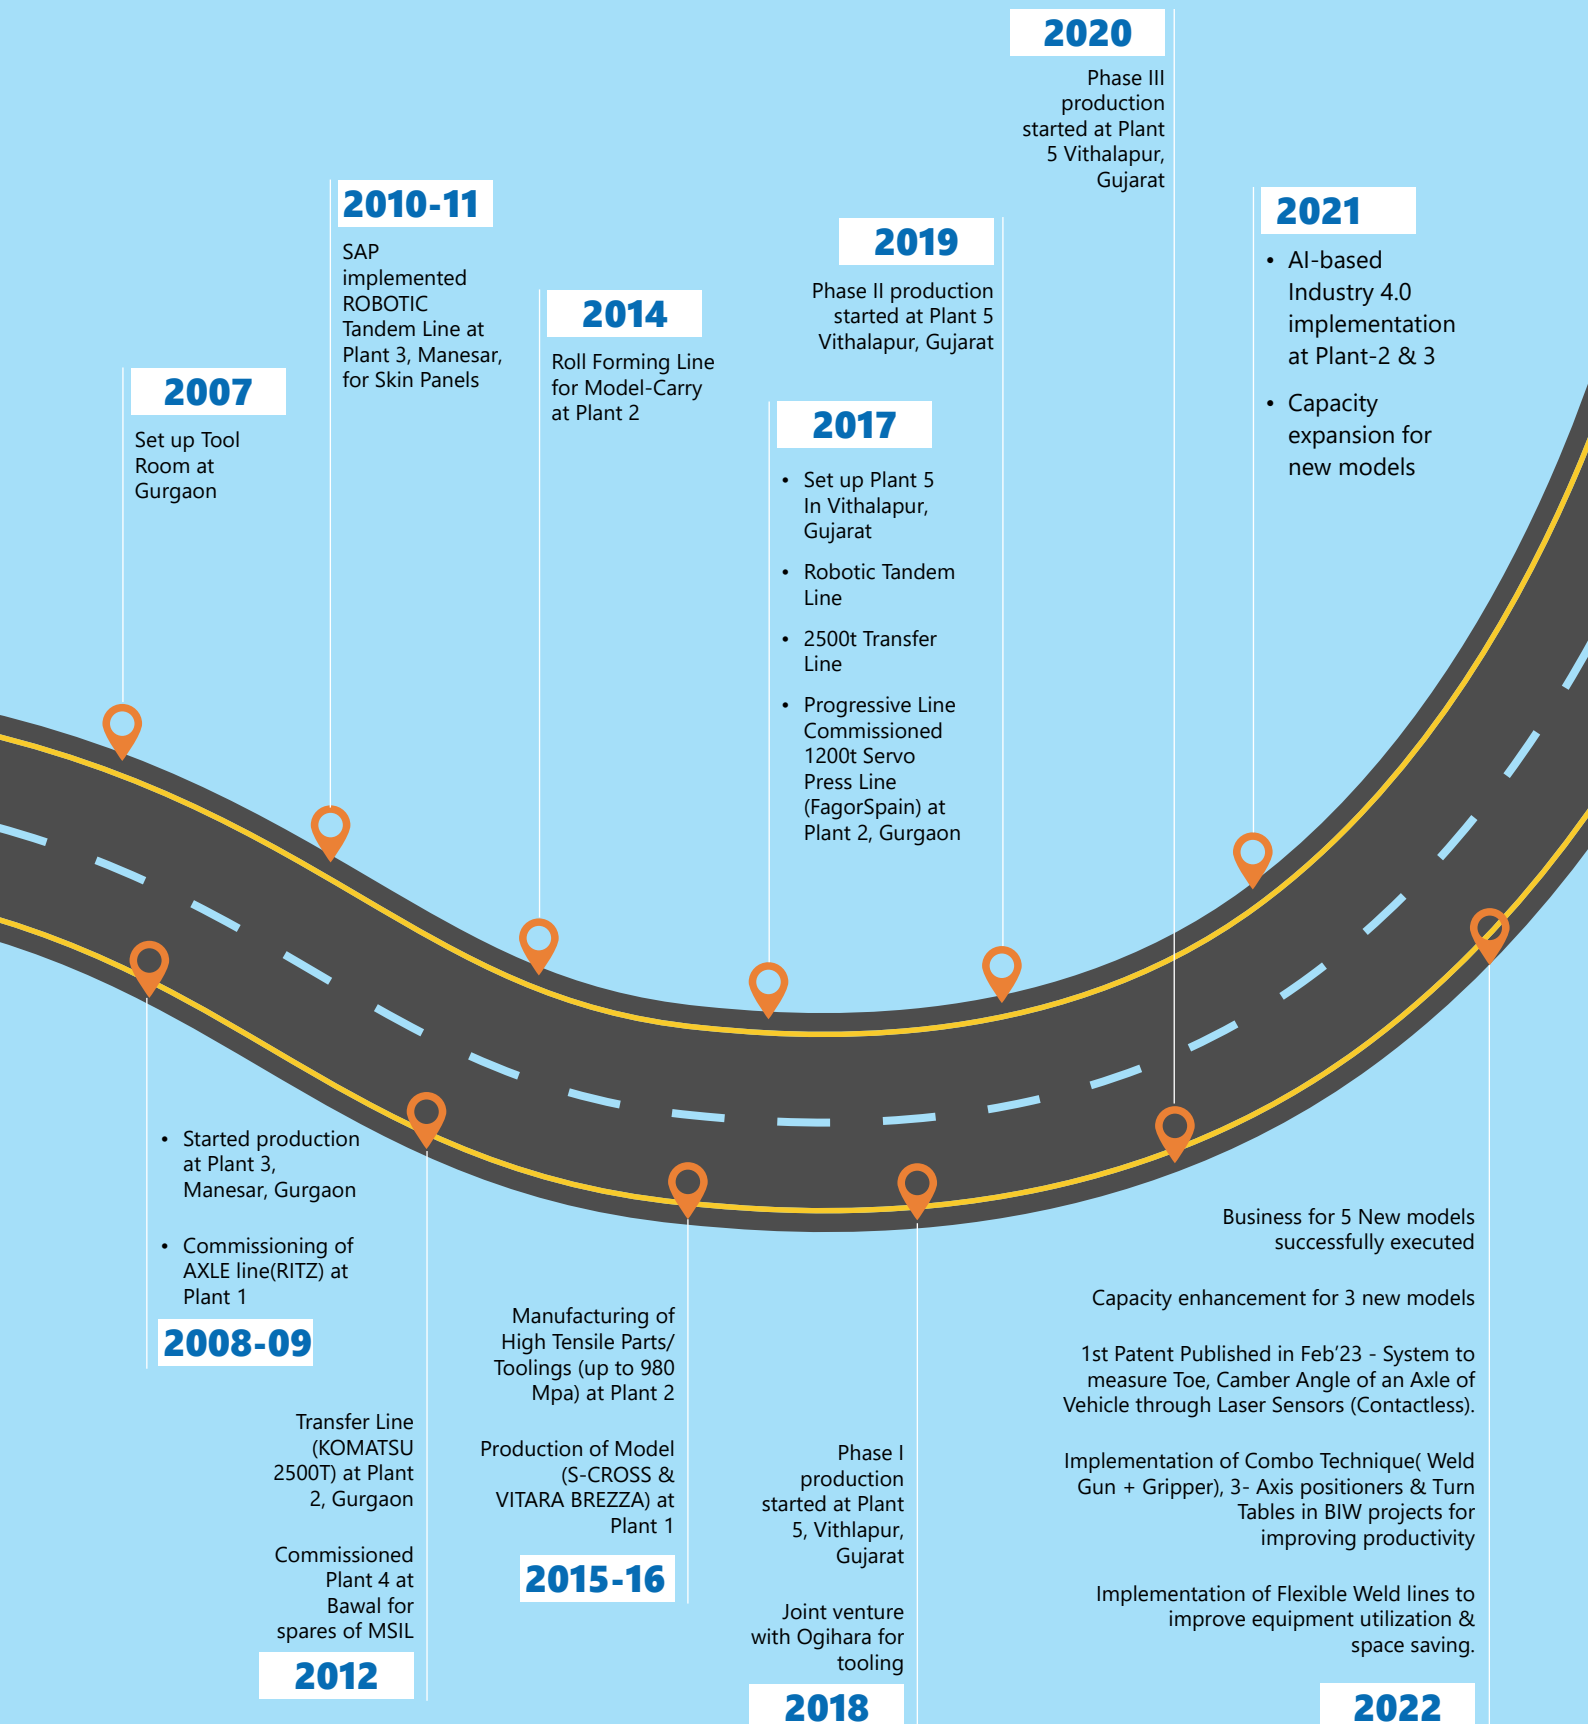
2020

Phase III production started at Plant 5 Vithalapur, Gujarat

2010-11

SAP implemented ROBOTIC Tandem Line at Plant 3, Manesar, for Skin Panels

2019

Phase II production started at Plant 5 Vithalapur, Gujarat

2021

• AI-based Industry 4.0 implementation at Plant-2 & 3

• Capacity expansion for new models

2014

Roll Forming Line for Model-Carry at Plant 2

2007

Set up Tool Room at Gurgaon

2017

• Set up Plant 5 In Vithalapur, Gujarat

• Robotic Tandem Line

• 2500t Transfer Line

• Progressive Line Commissioned 1200t Servo Press Line (FagorSpain) at Plant 2, Gurgaon

• Started production at Plant 3, Manesar, Gurgaon

• Commissioning of AXLE line(RITZ) at Plant 1

2008-09

Business for 5 New models successfully executed

Capacity enhancement for 3 new models

1st Patent Published in Feb'23 - System to measure Toe, Camber Angle of an Axle of Vehicle through Laser Sensors (Contactless).

Implementation of Combo Technique( Weld Gun + Gripper), 3- Axis positioners & Turn Tables in BIW projects for improving productivity

Implementation of Flexible Weld lines to improve equipment utilization & space saving.

2022

Manufacturing of High Tensile Parts/ Toolings (up to 980 Mpa) at Plant 2

Production of Model (S-CROSS & VITARA BREZZA) at Plant 1

2015-16

Transfer Line (KOMATSU 2500T) at Plant 2, Gurgaon

Commissioned Plant 4 at Bawal for spares of MSIL

2012

Phase I production started at Plant 5, Vithlapur, Gujarat

Joint venture with Ogihara for tooling

2018